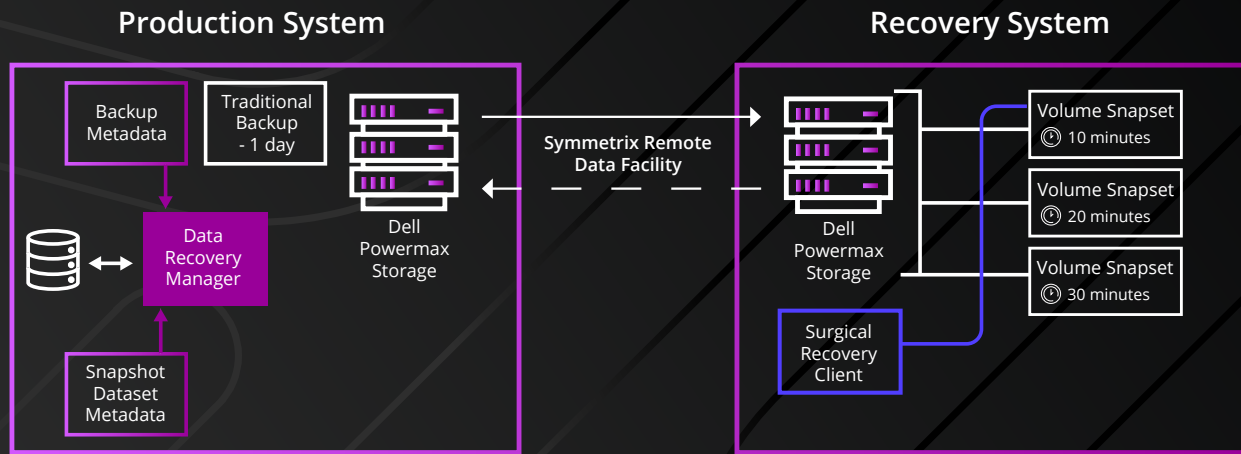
Production System

Recovery System

Backup Metadata

Traditional Backup - 1 day

Dell Powermax Storage

Symmetrix Remote Data Facility

Dell Powermax Storage

Volume Snapset
10 minutes

Volume Snapset
20 minutes

Volume Snapset
30 minutes

Data Recovery Manager

Snapshot Dataset Metadata

Surgical Recovery Client